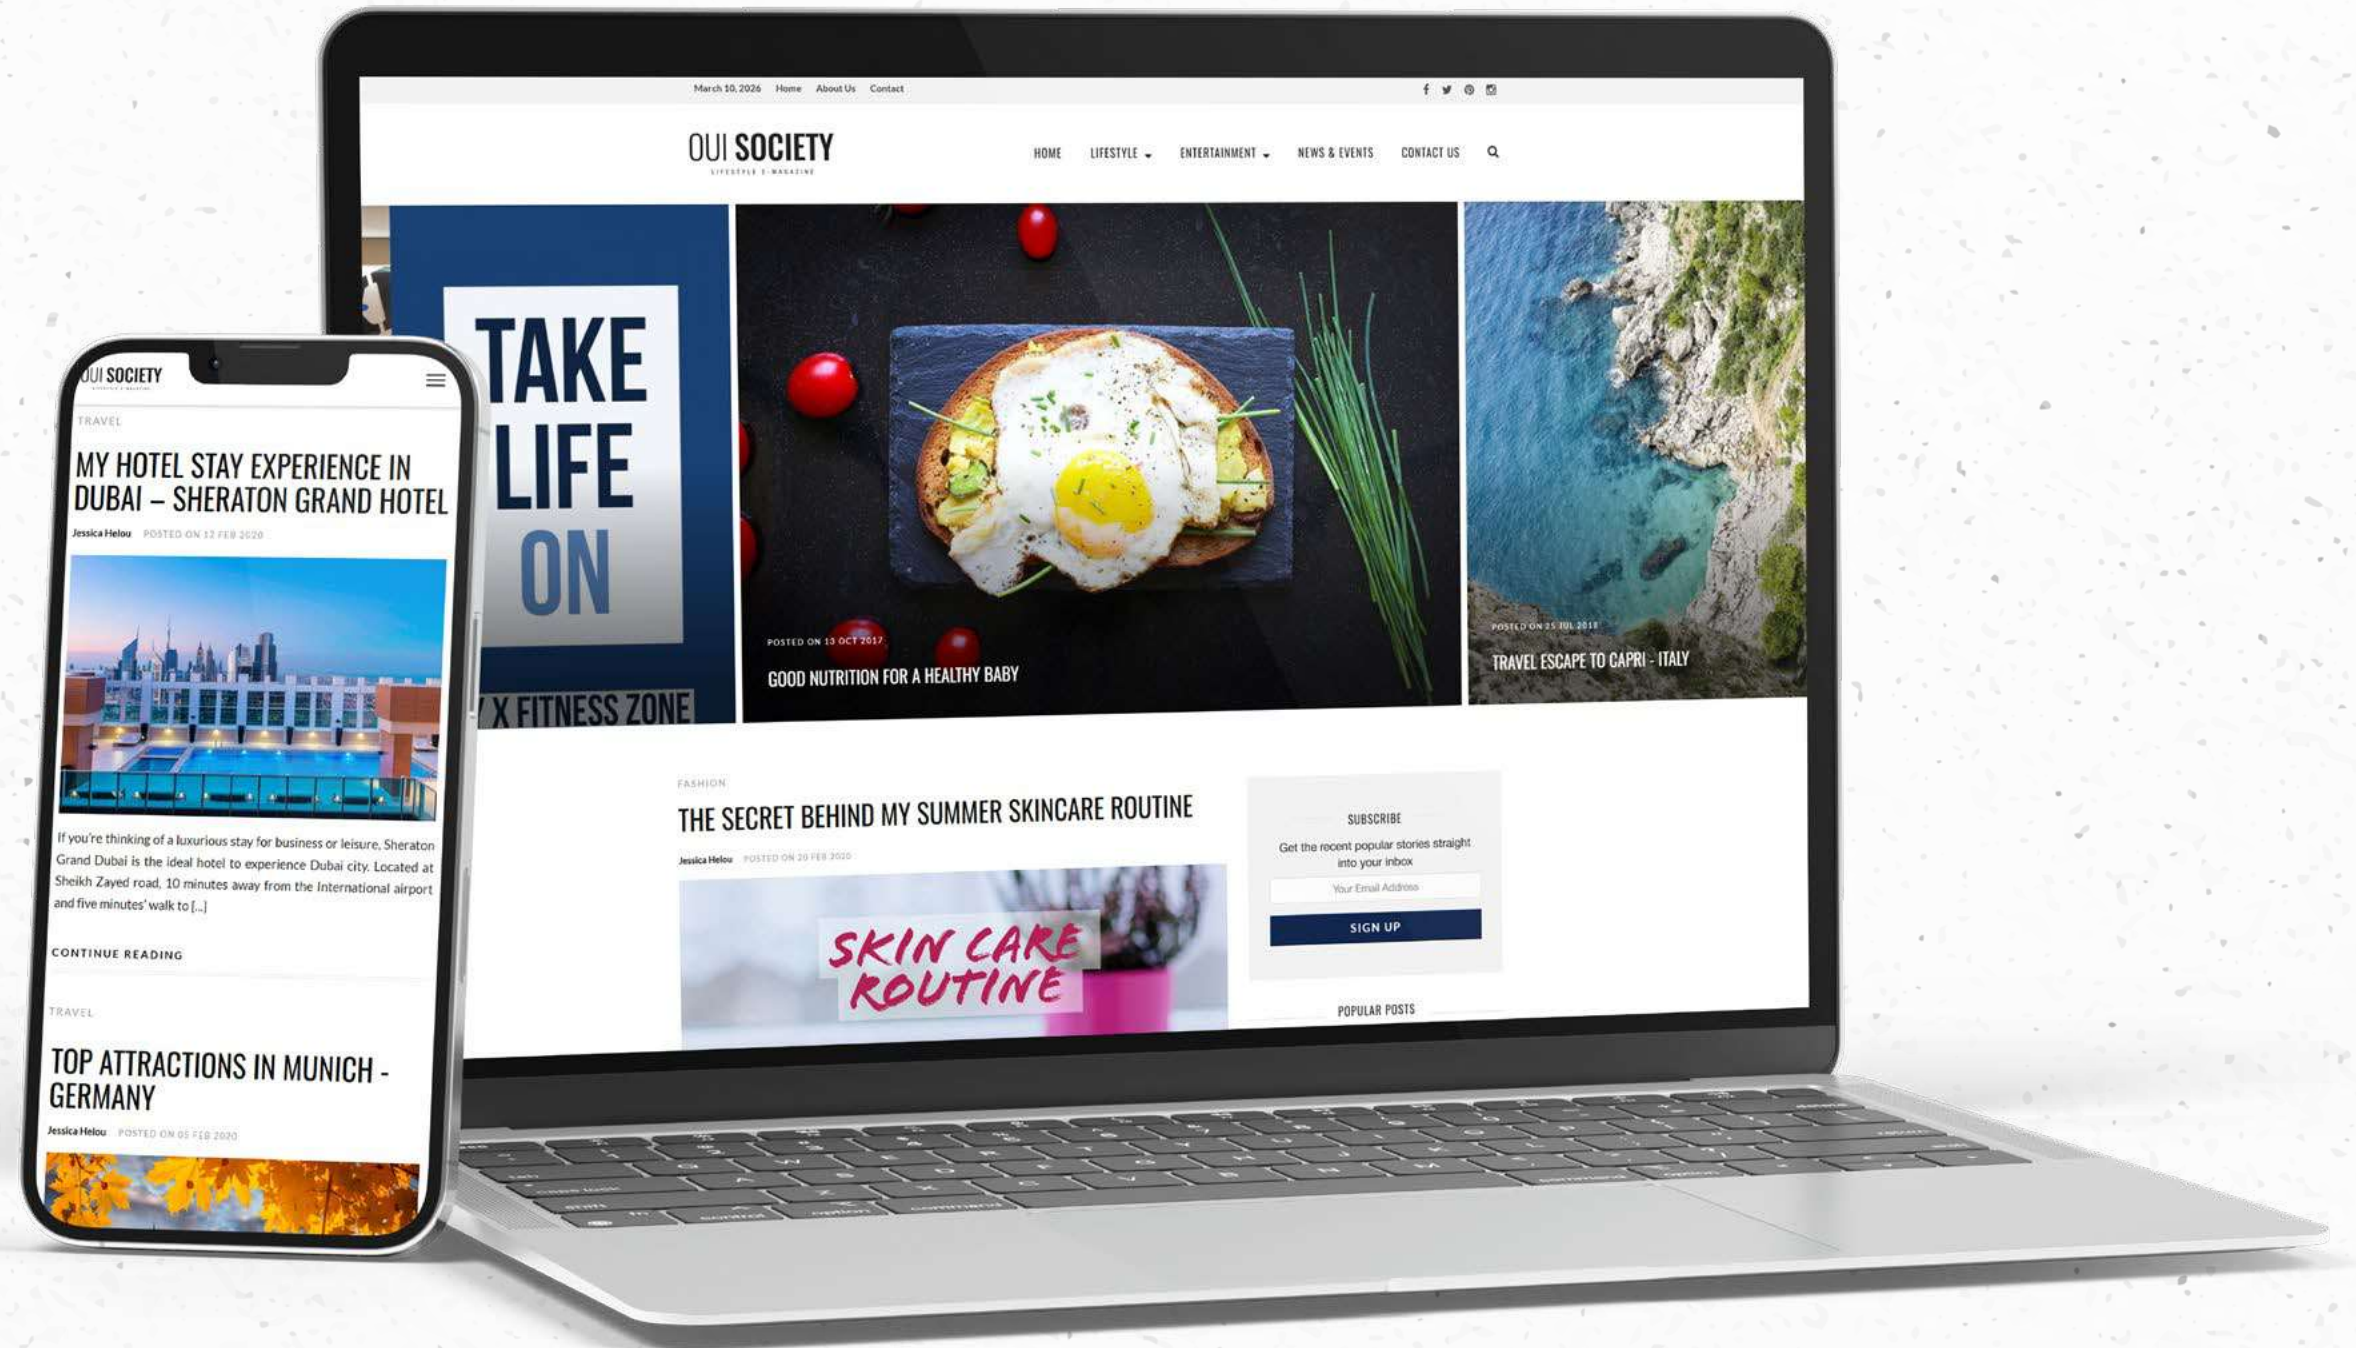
March 10, 2026 Home About Us Contact

OUI SOCIETY
LIFESTYLE E-MAGAZINE

HOME LIFESTYLE ENTERTAINMENT NEWS & EVENTS CONTACT US

TAKE LIFE ON

X FITNESS ZONE

POSTED ON 13 OCT 2017
GOOD NUTRITION FOR A HEALTHY BABY

POSTED ON 25 JUL 2018
TRAVEL ESCAPE TO CAPRI - ITALY

FASHION
THE SECRET BEHIND MY SUMMER SKINCARE ROUTINE
Jessica Helou POSTED ON 20 FEB 2020

SKIN CARE ROUTINE

SUBSCRIBE
Get the recent popular stories straight into your inbox
Your Email Address
SIGN UP

POPULAR POSTS

OUI SOCIETY

TRAVEL
MY HOTEL STAY EXPERIENCE IN DUBAI – SHERATON GRAND HOTEL
Jessica Helou POSTED ON 12 FEB 2020

If you're thinking of a luxurious stay for business or leisure, Sheraton Grand Dubai is the ideal hotel to experience Dubai city. Located at Sheikh Zayed road, 10 minutes away from the International airport and five minutes' walk to [...]

CONTINUE READING

TRAVEL
TOP ATTRACTIONS IN MUNICH - GERMANY
Jessica Helou POSTED ON 05 FEB 2020